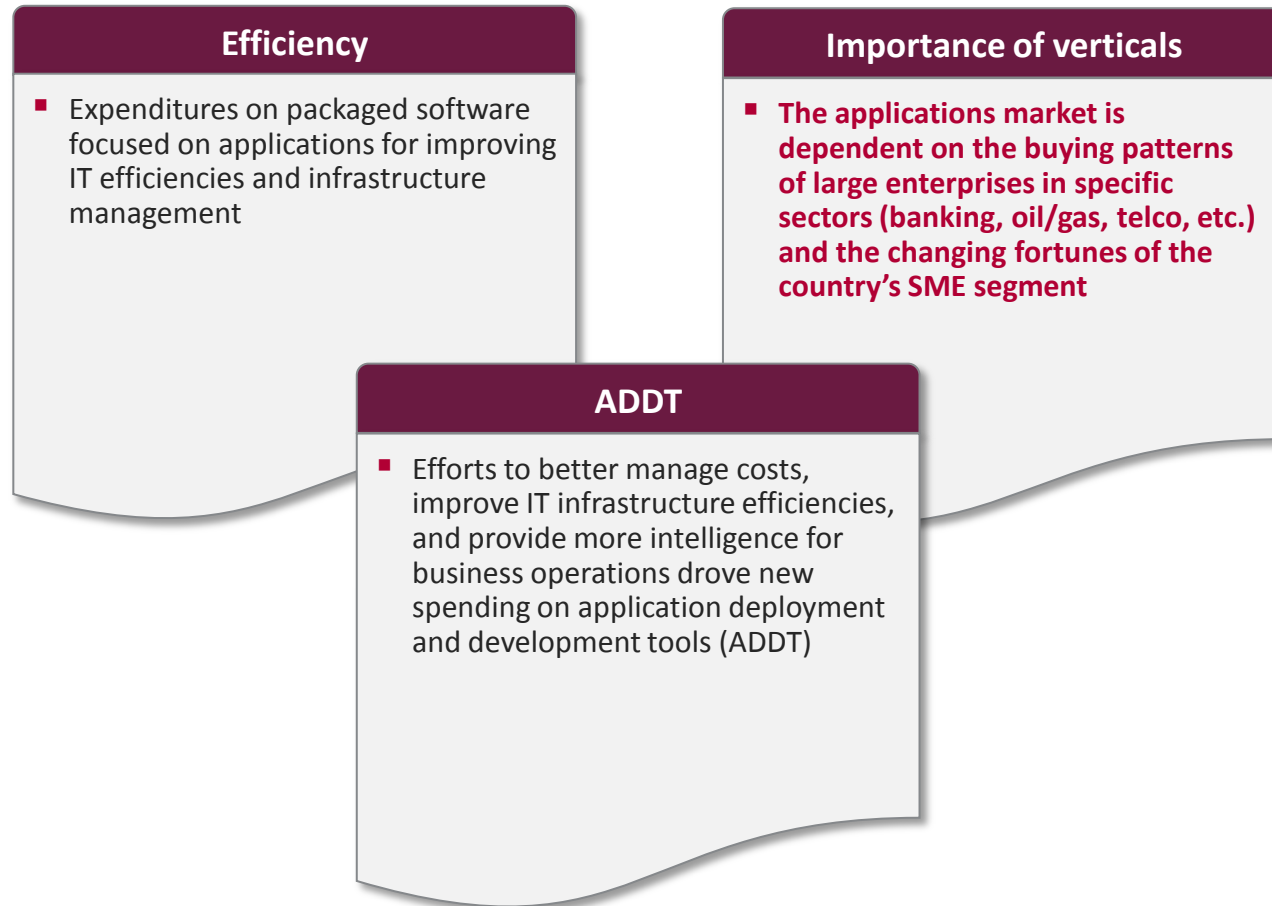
Efficiency

▪ Expenditures on packaged software focused on applications for improving IT efficiencies and infrastructure management

Importance of verticals

▪ The applications market is dependent on the buying patterns of large enterprises in specific sectors (banking, oil/gas, telco, etc.) and the changing fortunes of the country's SME segment

ADDT

▪ Efforts to better manage costs, improve IT infrastructure efficiencies, and provide more intelligence for business operations drove new spending on application deployment and development tools (ADDT)